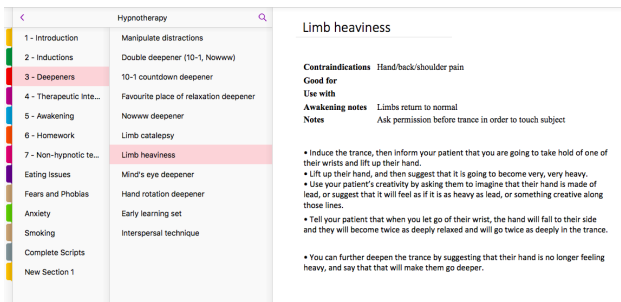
<
Hypnotherapy

1 - Introduction
2 - Inductions
3 - Deepeners
4 - Therapeutic Inte...
5 - Awakening
6 - Homework
7 - Non-hypnotic te...
Eating Issues
Fears and Phobias
Anxiety
Smoking
Complete Scripts
New Section 1

Manipulate distractions
Double deepener (10-1, Nowww)
10-1 countdown deepener
Favourite place of relaxation deepener
Nowww deepener
Limb catalepsy
Limb heaviness
Mind's eye deepener
Hand rotation deepener
Early learning set
Interspersal technique

Limb heaviness

| | |
|---|---|
| Contraindications | Hand/back/shoulder pain |
| Good for | |
| Use with | |
| Awakening notes | Limbs return to normal |
| Notes | Ask permission before trance in order to touch subject |

• Induce the trance, then inform your patient that you are going to take hold of one of their wrists and lift up their hand.
• Lift up their hand, and then suggest that it is going to become very, very heavy.
• Use your patient's creativity by asking them to imagine that their hand is made of lead, or suggest that it will feel as if it is as heavy as lead, or something creative along those lines.
• Tell your patient that when you let go of their wrist, the hand will fall to their side and they will become twice as deeply relaxed and will go twice as deeply in the trance.

• You can further deepen the trance by suggesting that their hand is no longer feeling heavy, and say that that will make them go deeper.